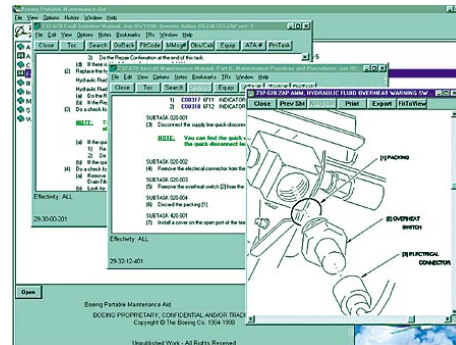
Boeing Portable Maintenance Aid
File View Options History Window Help
737-678 Fault Isolation Manual, Jan 05/1998, Somerst Airline [9L030, 110 ZAP rev 1]
File Edit View Options Notes Bookmarks TRs Window Help
Close Toc Search GoBack FltCode MMsg# Obs/Cab Equip ATA # PrnTask
3) Do the Repair Confirmation at the end of this task.
(2) Replace the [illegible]
Hydraulic Res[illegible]
Hydraulic Res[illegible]
(a) Do the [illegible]
(b) If the Re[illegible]
(c) Do a ch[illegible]
NOTE: The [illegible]
(d) If the qu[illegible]
1) Re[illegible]
2) Do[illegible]
(e) If the q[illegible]
(4) Do a check fo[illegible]
(a) Do a check fo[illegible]
Oxygen Fill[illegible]
(b) Do a check fo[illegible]
Effectivity: ALL
29-30-00-201
737-678 Aircraft Maintenance Manual, Part II: Maintenance Practices and Procedures, Jan 05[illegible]
File Edit View Options Notes Bookmarks TRs Window Help
Close Toc Search GoBack FltCode MMsg# Obs/Cab Equip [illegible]
1 C00317 6F11 INDICATOR
2 C00318 6F12 INDICATOR
SUBTASK 020-001
(3) Disconnect the supply line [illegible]
NOTE: You can find the quick-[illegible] the quick-disconnect le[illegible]
SUBTASK 020-002
(4) Remove the electrical connector from the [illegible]
SUBTASK 020-003
(5) Remove the overheat switch [2] from the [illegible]
SUBTASK 020-004
(6) Discard the packing [1].
SUBTASK 420-001
(7) Install a cover on the open port of the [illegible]
Effectivity: ALL
29-32-12-401
737-678 ZAP AMM, HYDRAULIC FLUID OVERHEAT WARNING SW
Close Prev Sht Next Sht Print Export FitToView
[1] PACKING
[2] OVERHEAT SWITCH
[3] ELECTRICAL CONNECTOR
Open
Boeing Portable Maintenance Aid
BOEING PROPRIETARY, CONFIDENTIAL AND/OR TRAD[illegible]
Copyright © The Boeing Co. 1994-1998
Unpublished Work - All Rights Reserved